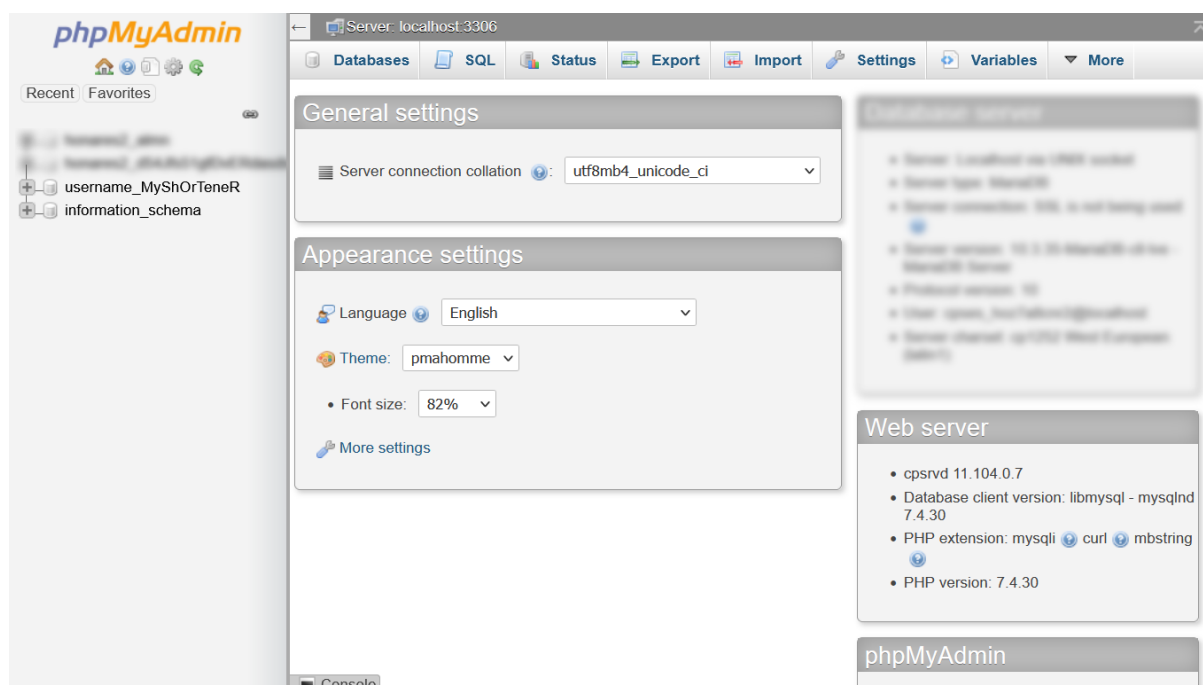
phpMyAdmin

Recent Favorites

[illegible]
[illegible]
username_MyShOrTeneR
information_schema

Server: localhost:3306

Databases SQL Status Export Import Settings Variables More

General settings

Server connection collation: utf8mb4_unicode_ci

Appearance settings

Language English

Theme: pmahomme

• Font size: 82%

More settings

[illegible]

Web server

• cpsrvd 11.104.0.7
• Database client version: libmysql - mysqlnd 7.4.30
• PHP extension: mysqli curl mbstring
• PHP version: 7.4.30

phpMyAdmin

Console